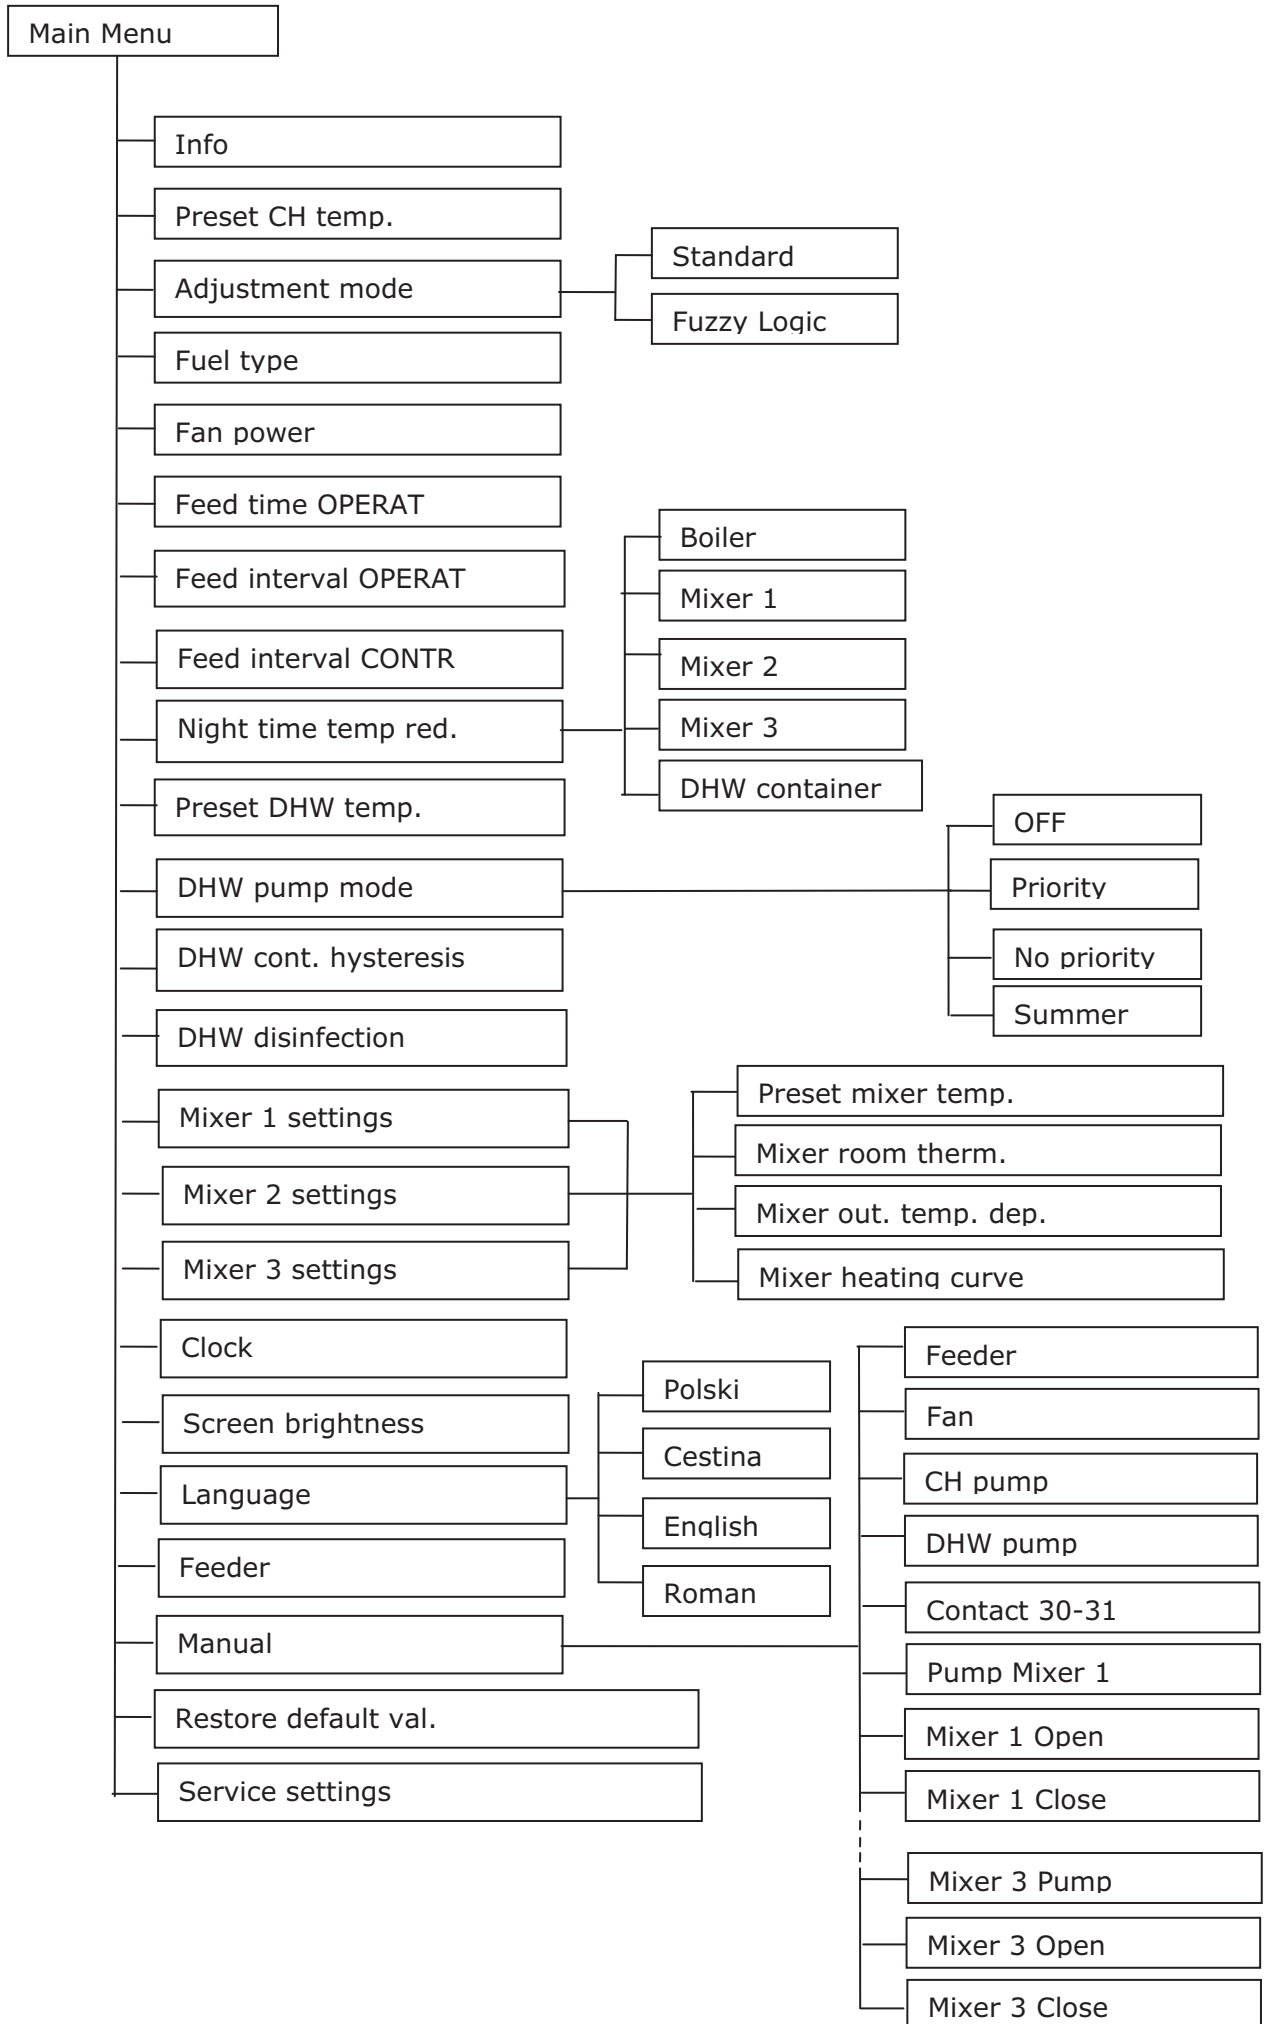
Main Menu

Info

Preset CH temp.

Adjustment mode

Standard

Fuzzy Logic

Fuel type

Fan power

Feed time OPERAT

Feed interval OPERAT

Feed interval CONTR

Night time temp red.

Boiler

Mixer 1

Mixer 2

Mixer 3

DHW container

Preset DHW temp.

DHW pump mode

OFF

Priority

No priority

Summer

DHW cont. hysteresis

DHW disinfection

Mixer 1 settings

Mixer 2 settings

Mixer 3 settings

Preset mixer temp.

Mixer room therm.

Mixer out. temp. dep.

Mixer heating curve

Clock

Screen brightness

Language

Polski

Cestina

English

Roman

Feeder

Manual

Feeder

Fan

CH pump

DHW pump

Contact 30-31

Pump Mixer 1

Mixer 1 Open

Mixer 1 Close

Mixer 3 Pump

Mixer 3 Open

Mixer 3 Close

Restore default val.

Service settings